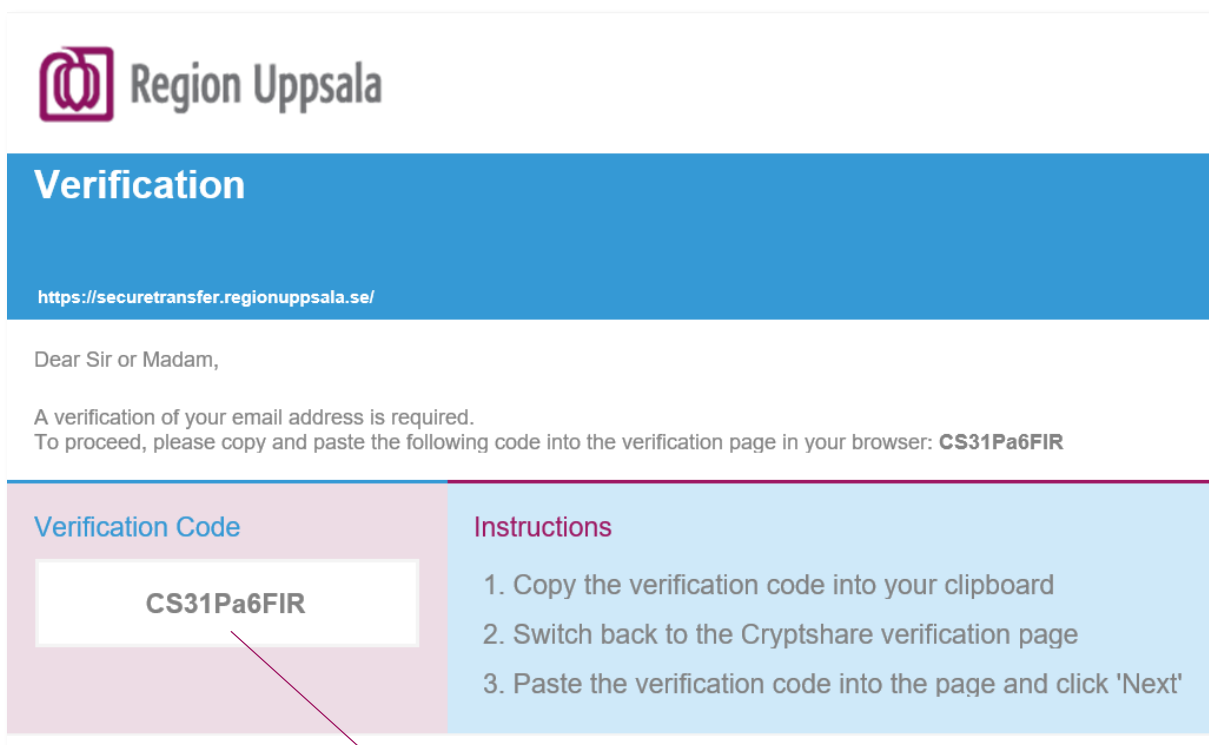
Region Uppsala

Verification

https://securetransfer.regionuppsala.se/

Dear Sir or Madam,

A verification of your email address is required.
To proceed, please copy and paste the following code into the verification page in your browser: **CS31Pa6FIR**

Verification Code

CS31Pa6FIR

Instructions

1. Copy the verification code into your clipboard
2. Switch back to the Cryptshare verification page
3. Paste the verification code into the page and click 'Next'